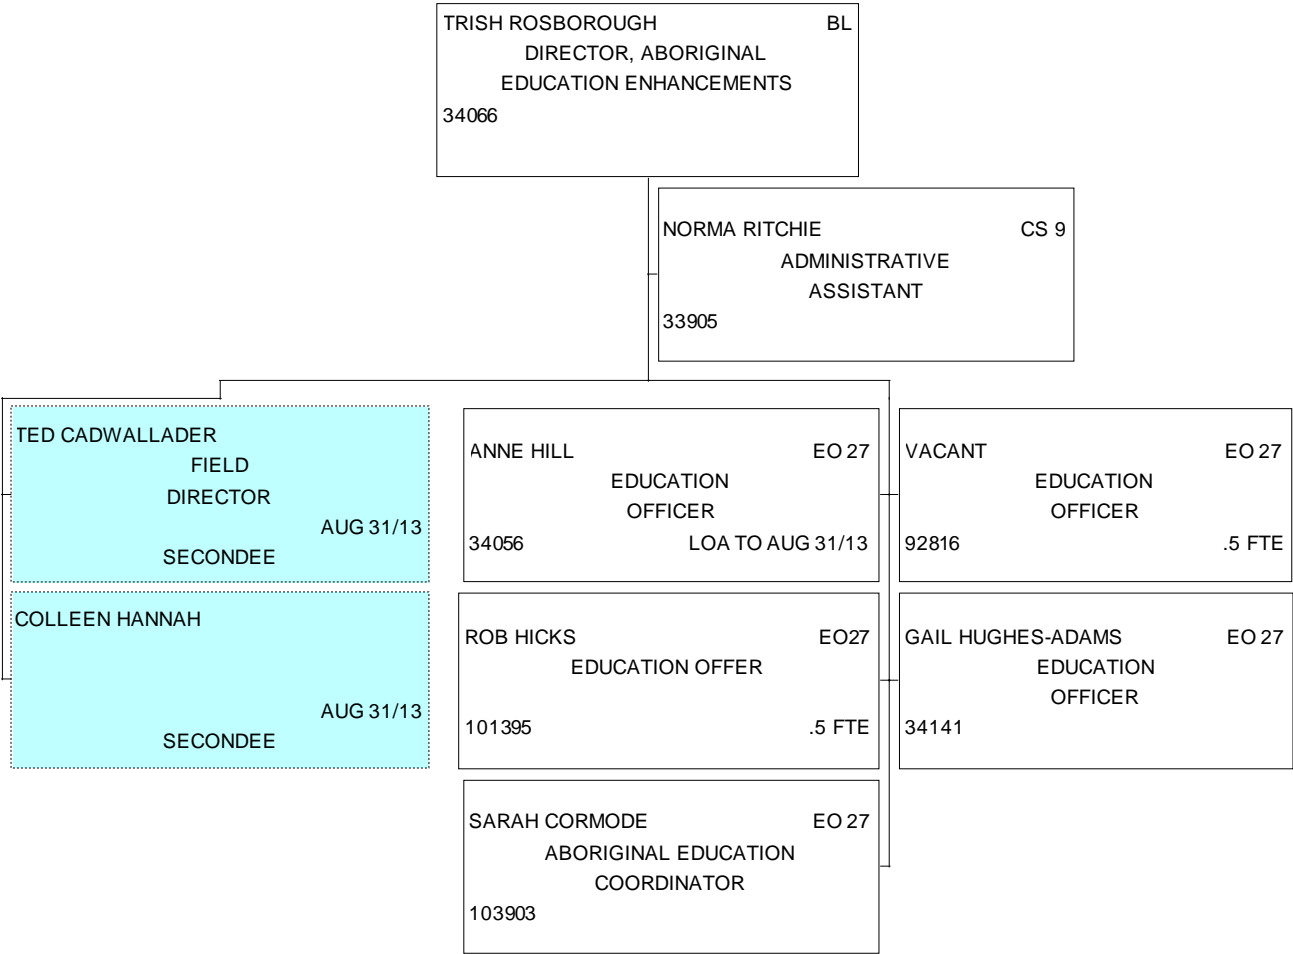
TRISH ROSBOROUGH BL
DIRECTOR, ABORIGINAL
EDUCATION ENHANCEMENTS
34066

NORMA RITCHIE CS 9
ADMINISTRATIVE
ASSISTANT
33905

TED CADWALLADER
FIELD
DIRECTOR
AUG 31/13
SECONDEE

COLLEEN HANNAH
AUG 31/13
SECONDEE

ANNE HILL EO 27
EDUCATION
OFFICER
34056 LOA TO AUG 31/13

ROB HICKS EO27
EDUCATION OFFER
101395 .5 FTE

SARAH CORMODE EO 27
ABORIGINAL EDUCATION
COORDINATOR
103903

VACANT EO 27
EDUCATION
OFFICER
92816 .5 FTE

GAIL HUGHES-ADAMS EO 27
EDUCATION
OFFICER
34141